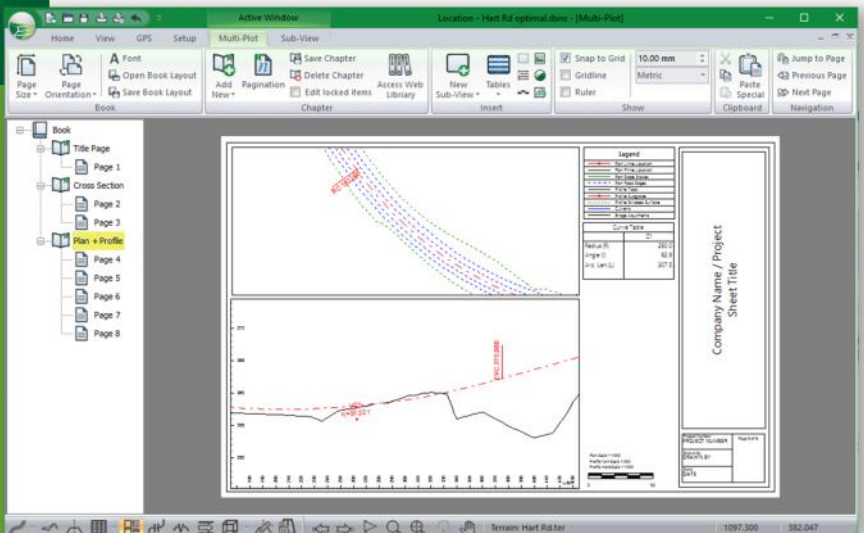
Active Window

Location - Hart Rd optimal.dsmo - [Multi-Plot]

Home View GPS Setup Multi-Plot Sub-View

Page Size
Page Orientation
Font
Open Book Layout
Save Book Layout
Book

Add New
Pagination
Save Chapter
Delete Chapter
Edit locked items
Access Web Library
Chapter

New Sub-View
Tables
Insert

Snap to Grid
Gridline
Ruler
10.00 mm
Metric
Show

Paste Special
Clipboard

Jump to Page
Previous Page
Next Page
Navigation

Book
Title Page
Page 1
Cross Section
Page 2
Page 3
Plan + Profile
Page 4
Page 5
Page 6
Page 7
Page 8

Legend

Curve Table

Radius (R) 250.0
Angle (I) 62.9
Arc Len (L) 207.3

Company Name / Project
Sheet Title

PROJECT NUMBER
DRAWN BY
DATE

Terrain: Hart Rd.ter
1097.300
382.047